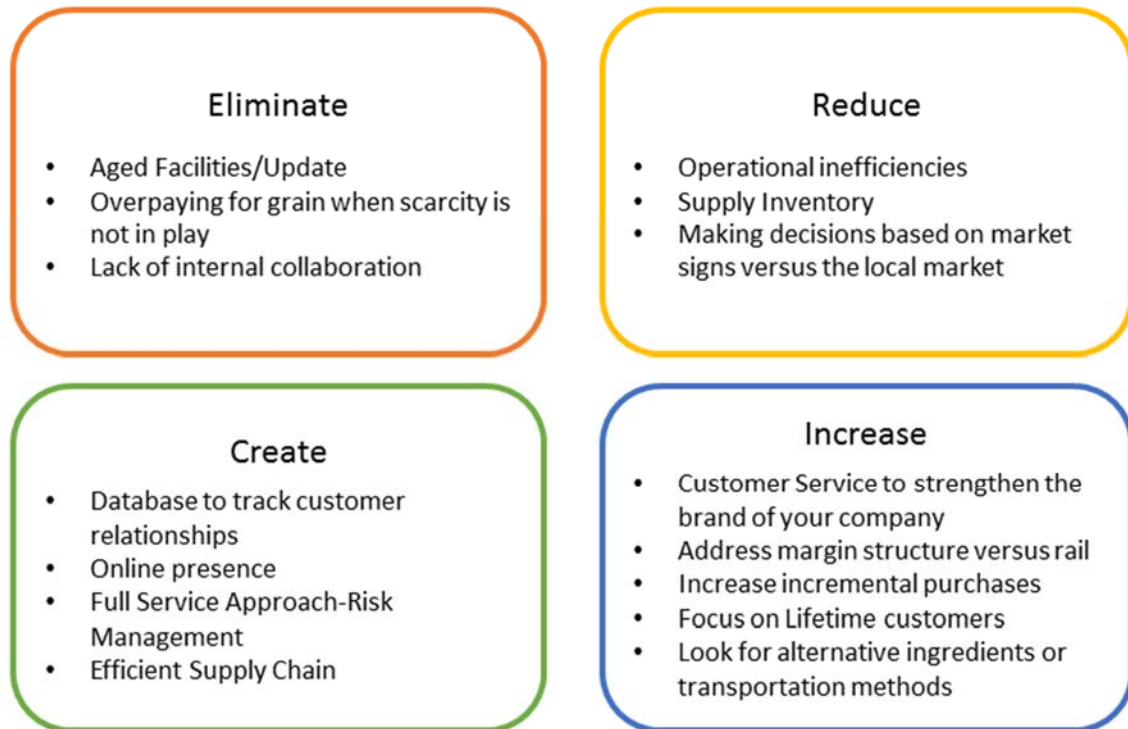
Eliminate

- Aged Facilities/Update
- Overpaying for grain when scarcity is not in play
- Lack of internal collaboration

Reduce

- Operational inefficiencies
- Supply Inventory
- Making decisions based on market signs versus the local market

Create

- Database to track customer relationships
- Online presence
- Full Service Approach-Risk Management
- Efficient Supply Chain

Increase

- Customer Service to strengthen the brand of your company
- Address margin structure versus rail
- Increase incremental purchases
- Focus on Lifetime customers
- Look for alternative ingredients or transportation methods